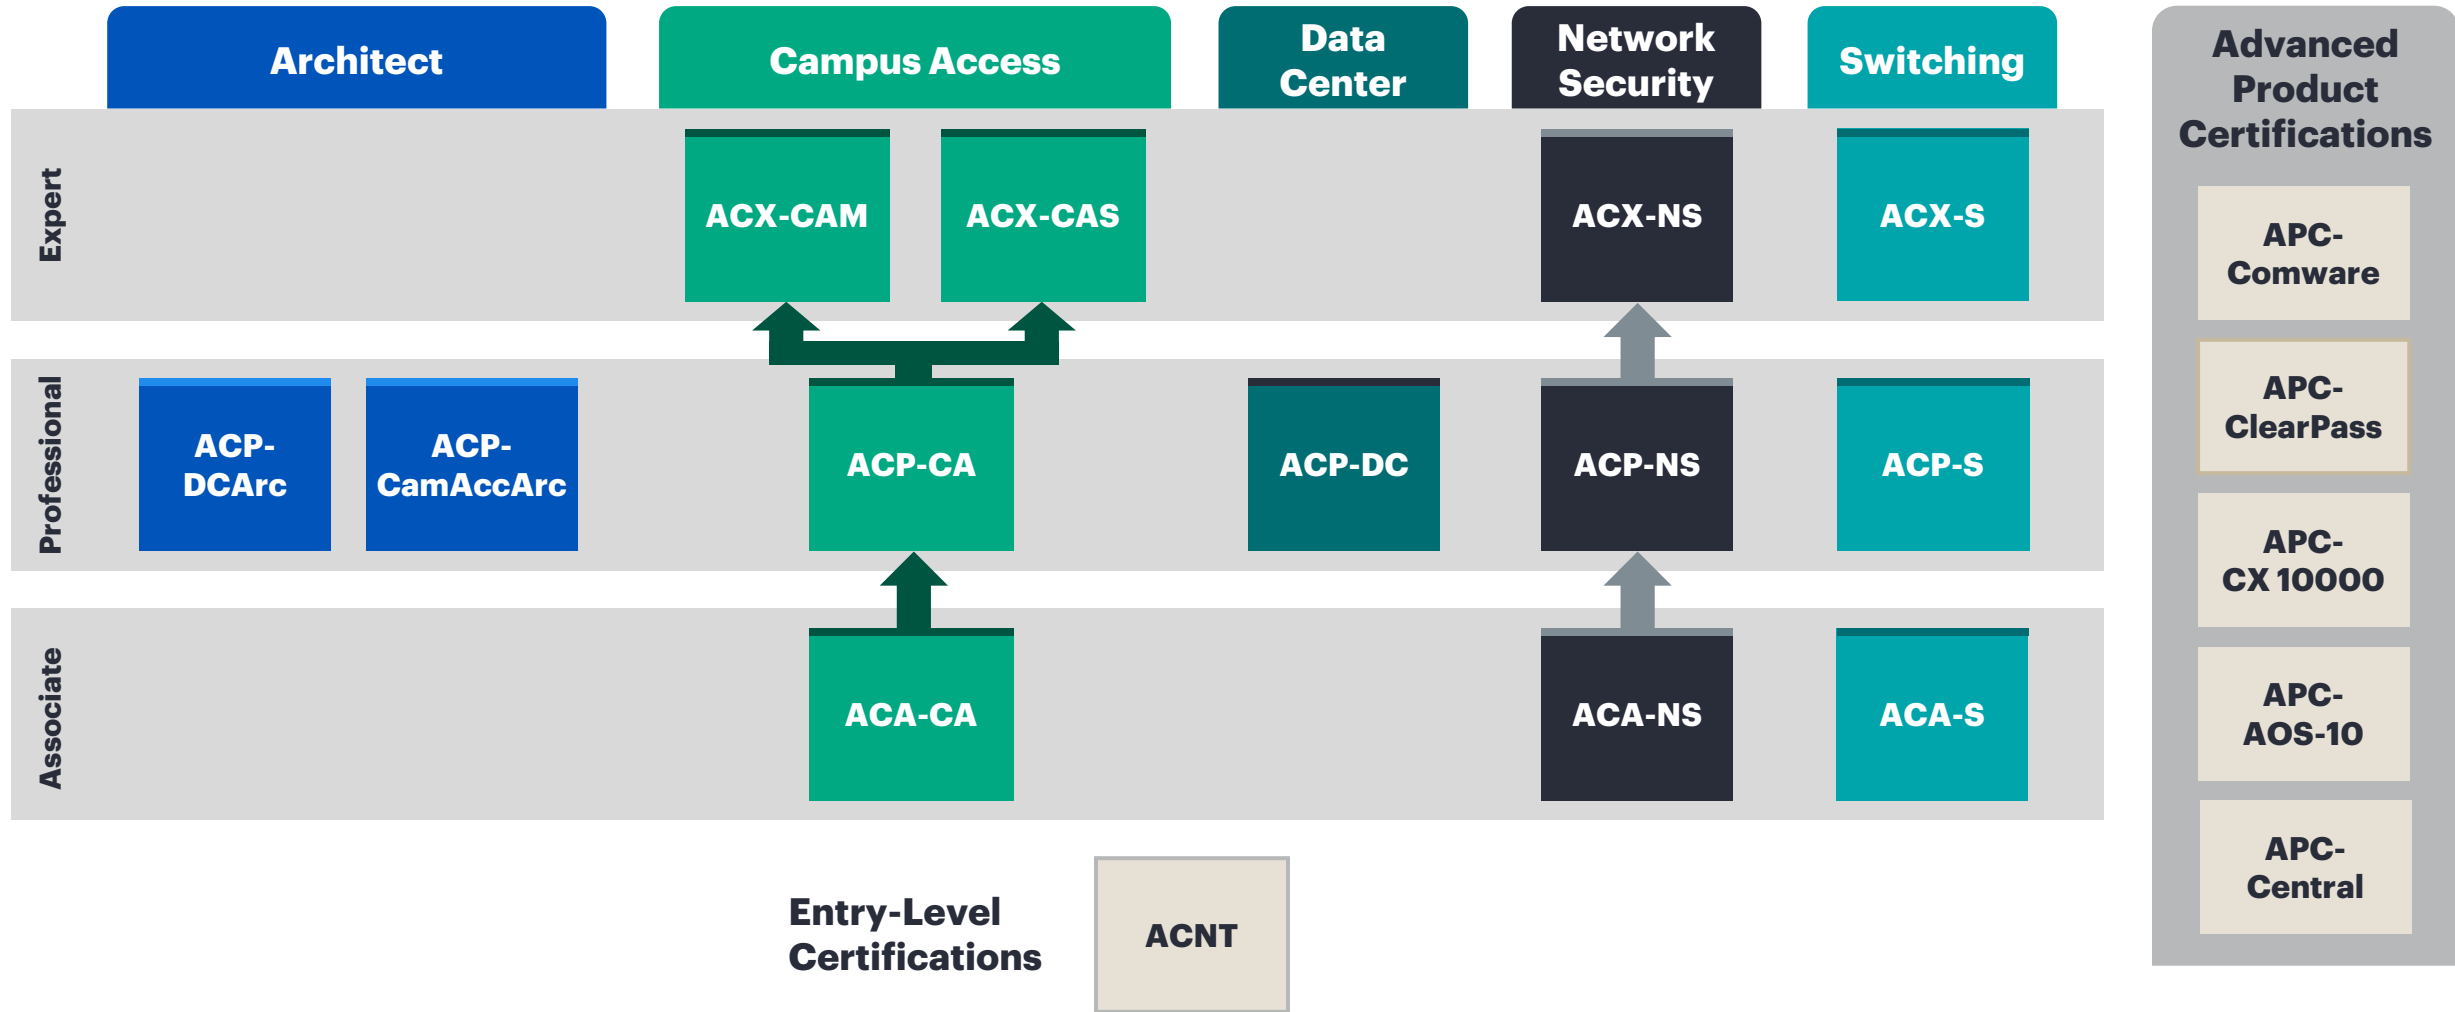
Architect

Campus Access

Data Center

Network Security

Switching

Advanced Product Certifications

Expert

ACX-CAM

ACX-CAS

ACX-NS

ACX-S

Professional

ACP-DCArc

ACP-CamAccArc

ACP-CA

ACP-DC

ACP-NS

ACP-S

Associate

ACA-CA

ACA-NS

ACA-S

APC-Comware

APC-ClearPass

APC-CX 10000

APC-AOS-10

APC-Central

Entry-Level Certifications

ACNT